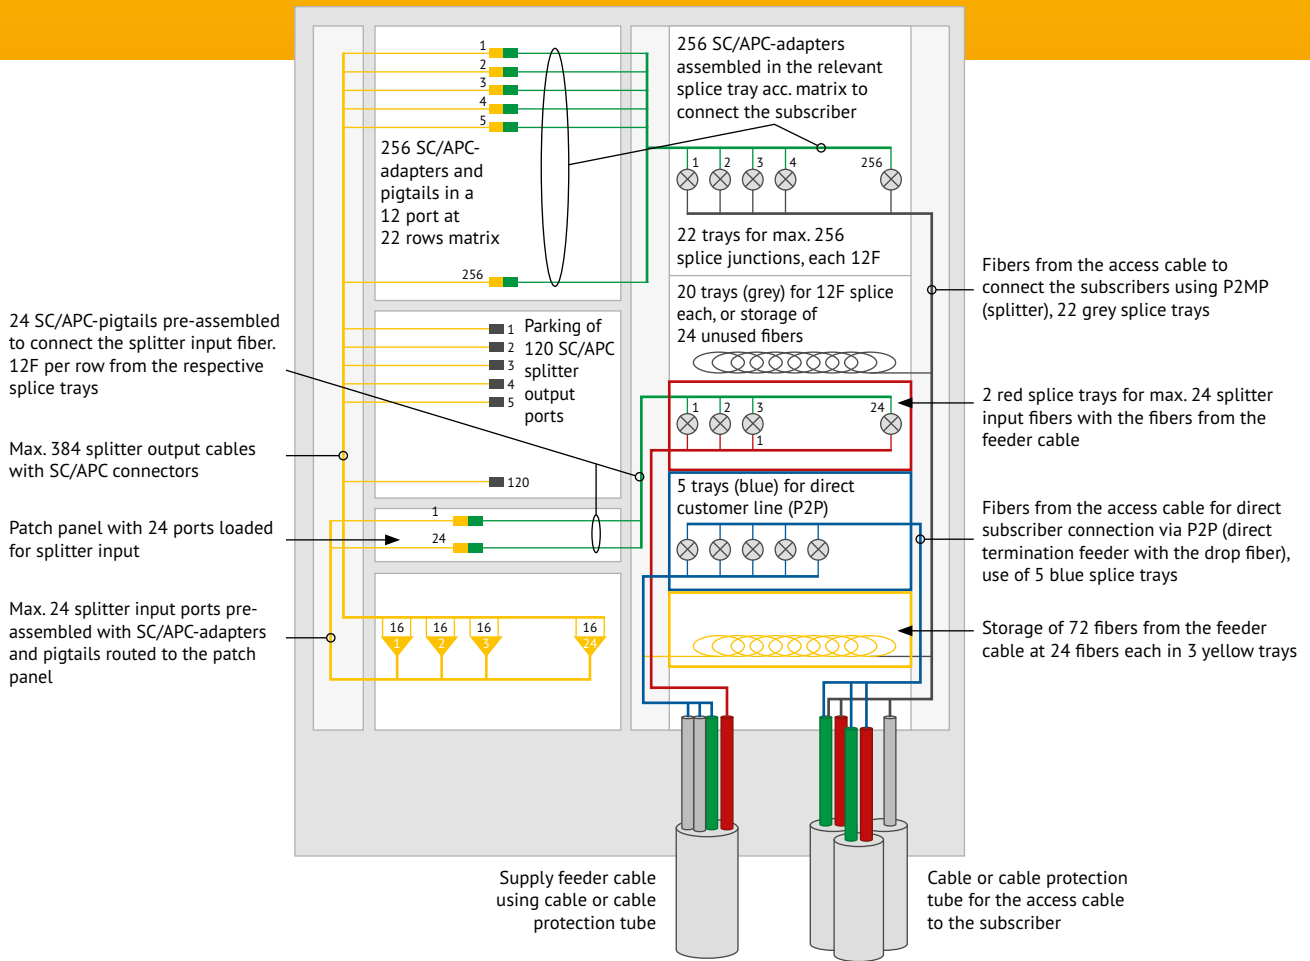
1
2
3
4
5

256 SC/APC-adapters and pigtails in a 12 port at 22 rows matrix

256

256 SC/APC-adapters assembled in the relevant splice tray acc. matrix to connect the subscriber

1 2 3 4 256

22 trays for max. 256 splice junctions, each 12F

20 trays (grey) for 12F splice each, or storage of 24 unused fibers

Fibers from the access cable to connect the subscribers using P2MP (splitter), 22 grey splice trays

24 SC/APC-pigtails pre-assembled to connect the splitter input fiber. 12F per row from the respective splice trays

1
2
3
4
5

Parking of 120 SC/APC splitter output ports

120

1 2 3 24
1

2 red splice trays for max. 24 splitter input fibers with the fibers from the feeder cable

Max. 384 splitter output cables with SC/APC connectors

5 trays (blue) for direct customer line (P2P)

Patch panel with 24 ports loaded for splitter input

1
24

Fibers from the access cable for direct subscriber connection via P2P (direct termination feeder with the drop fiber), use of 5 blue splice trays

Max. 24 splitter input ports pre-assembled with SC/APC-adapters and pigtails routed to the patch panel

16 16 16 16
1 2 3 24

Storage of 72 fibers from the feeder cable at 24 fibers each in 3 yellow trays

Supply feeder cable using cable or cable protection tube

Cable or cable protection tube for the access cable to the subscriber